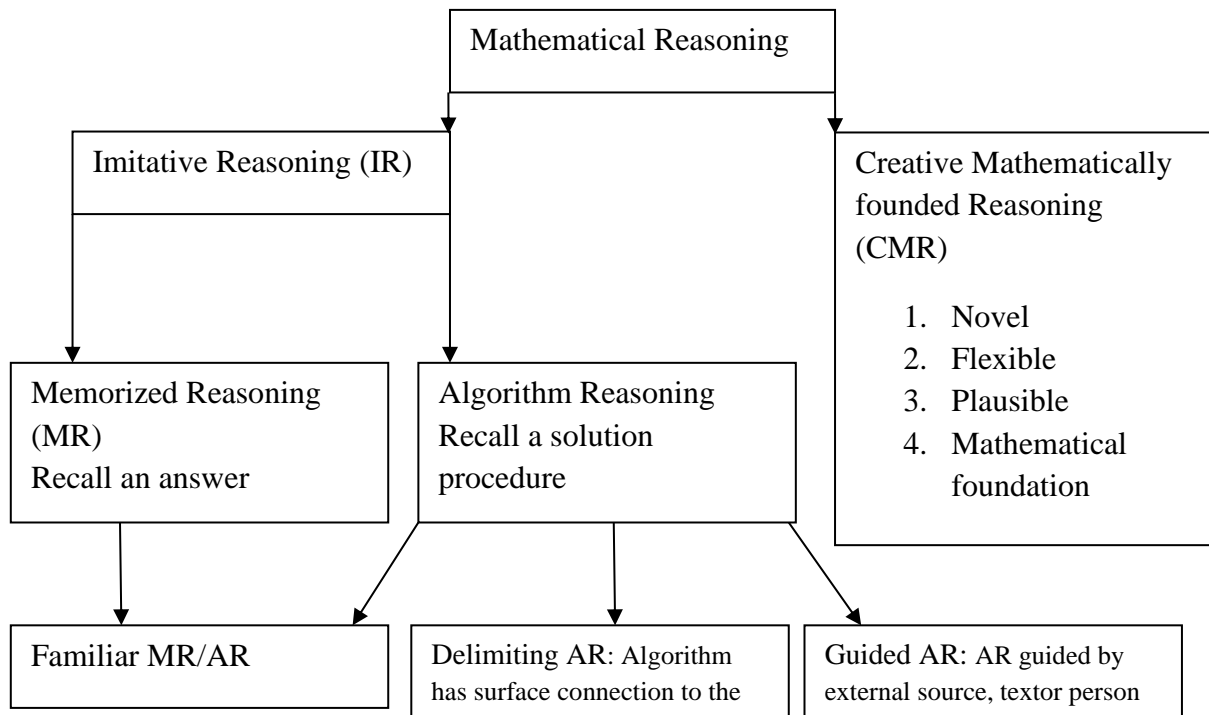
Mathematical Reasoning

Imitative Reasoning (IR)

Creative Mathematically founded Reasoning (CMR)

1. Novel
2. Flexible
3. Plausible
4. Mathematical foundation

Memorized Reasoning (MR)
Recall an answer

Algorithm Reasoning
Recall a solution procedure

Familiar MR/AR

Delimiting AR: Algorithm has surface connection to the

Guided AR: AR guided by external source, textor person